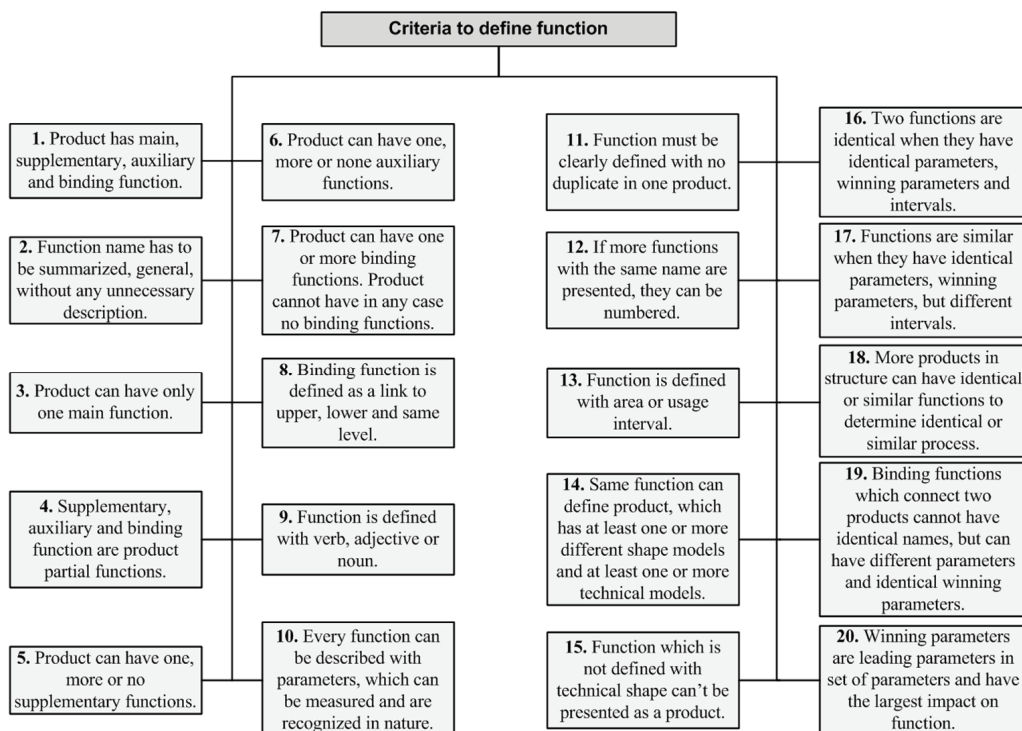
Criteria to define function

1. Product has main, supplementary, auxiliary and binding function.

2. Function name has to be summarized, general, without any unnecessary description.

3. Product can have only one main function.

4. Supplementary, auxiliary and binding function are product partial functions.

5. Product can have one, more or no supplementary functions.

6. Product can have one, more or none auxiliary functions.

7. Product can have one or more binding functions. Product cannot have in any case no binding functions.

8. Binding function is defined as a link to upper, lower and same level.

9. Function is defined with verb, adjective or noun.

10. Every function can be described with parameters, which can be measured and are recognized in nature.

11. Function must be clearly defined with no duplicate in one product.

12. If more functions with the same name are presented, they can be numbered.

13. Function is defined with area or usage interval.

14. Same function can define product, which has at least one or more different shape models and at least one or more technical models.

15. Function which is not defined with technical shape can't be presented as a product.

16. Two functions are identical when they have identical parameters, winning parameters and intervals.

17. Functions are similar when they have identical parameters, winning parameters, but different intervals.

18. More products in structure can have identical or similar functions to determine identical or similar process.

19. Binding functions which connect two products cannot have identical names, but can have different parameters and identical winning parameters.

20. Winning parameters are leading parameters in set of parameters and have the largest impact on function.